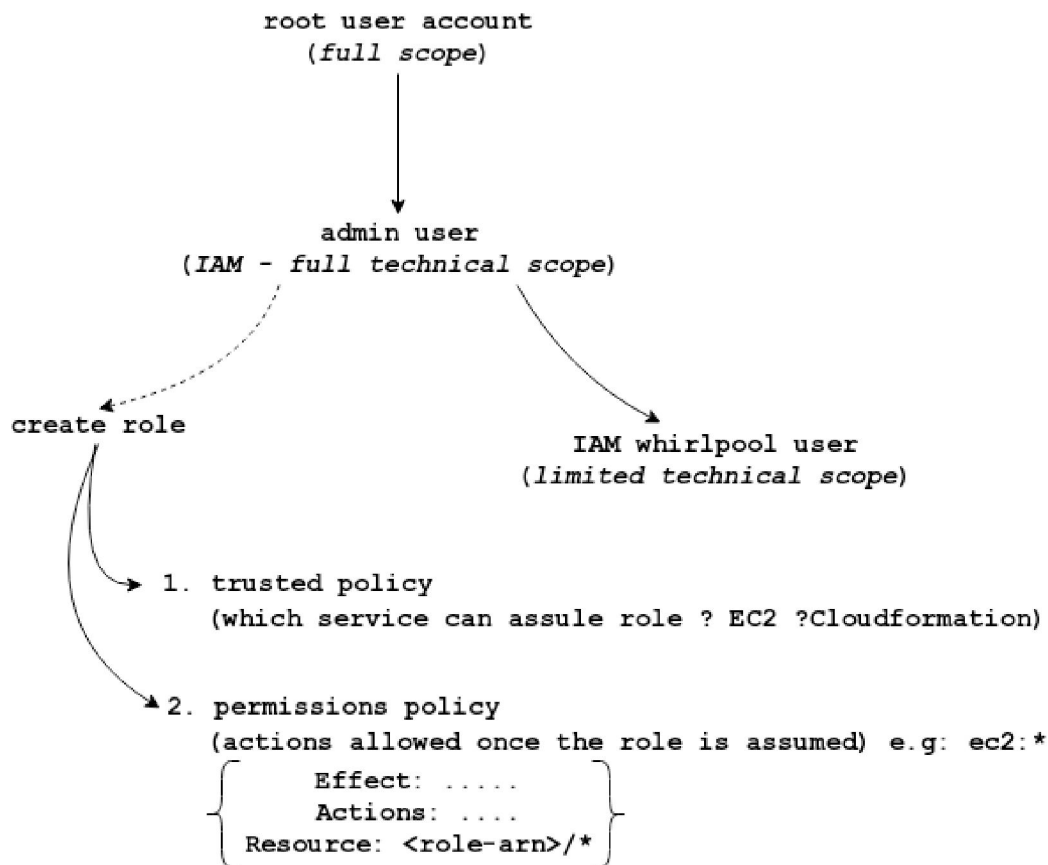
root user account
(*full scope*)

admin user
(*IAM - full technical scope*)

create role

IAM whirlpool user
(*limited technical scope*)

1. trusted policy
(which service can assule role ? EC2 ?Cloudformation)

2. permissions policy
(actions allowed once the role is assumed) e.g: ec2:*

Effect: .....
Actions: ....
Resource: <role-arn>/*